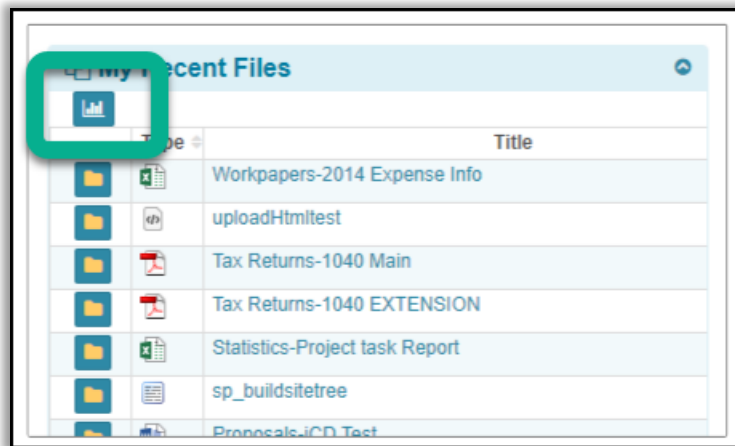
My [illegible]ecent Files

| | T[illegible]pe | Title |
|---|---|---|
| | | Workpapers-2014 Expense Info |
| | | uploadHtmltest |
| | | Tax Returns-1040 Main |
| | | Tax Returns-1040 EXTENSION |
| | | Statistics-Project task Report |
| | | sp_buildsitetree |
| | | Proposals-iCD Test |